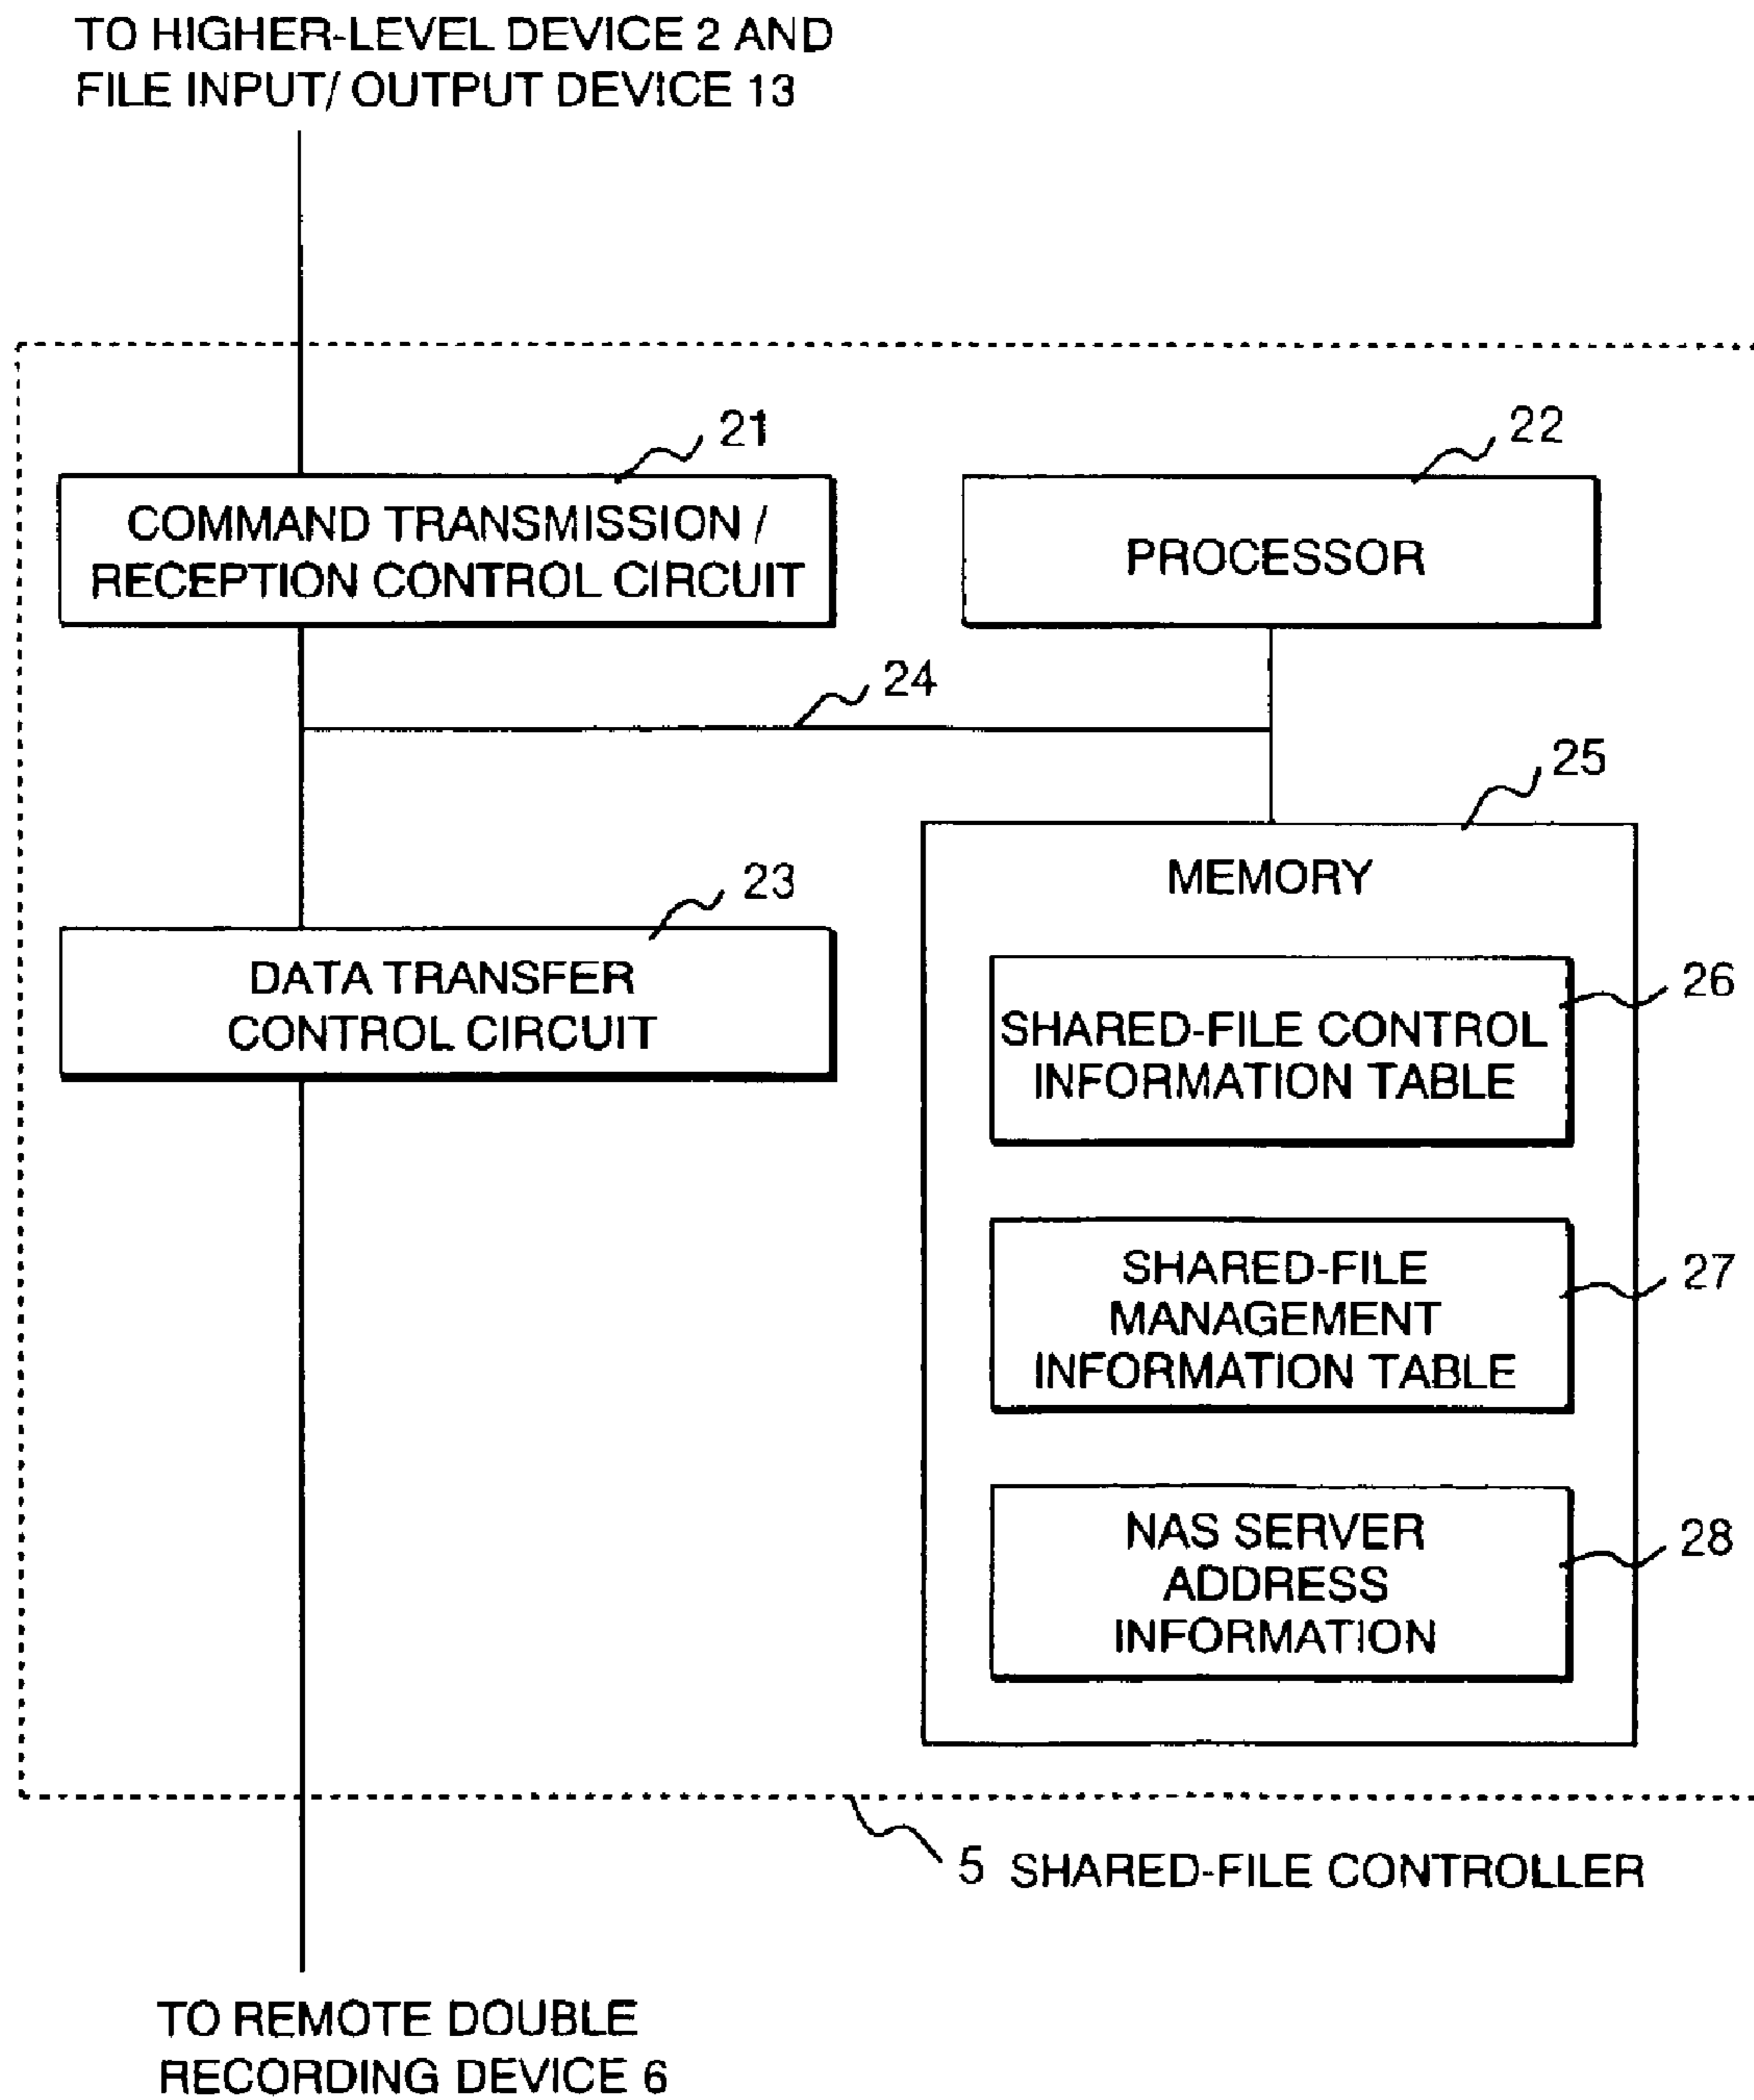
TO HIGHER-LEVEL DEVICE 2 AND FILE INPUT/ OUTPUT DEVICE 13

21

COMMAND TRANSMISSION / RECEPTION CONTROL CIRCUIT

22

PROCESSOR

24

25

MEMORY

23

DATA TRANSFER CONTROL CIRCUIT

26

SHARED-FILE CONTROL INFORMATION TABLE

27

SHARED-FILE MANAGEMENT INFORMATION TABLE

28

NAS SERVER ADDRESS INFORMATION

5 SHARED-FILE CONTROLLER

TO REMOTE DOUBLE RECORDING DEVICE 6